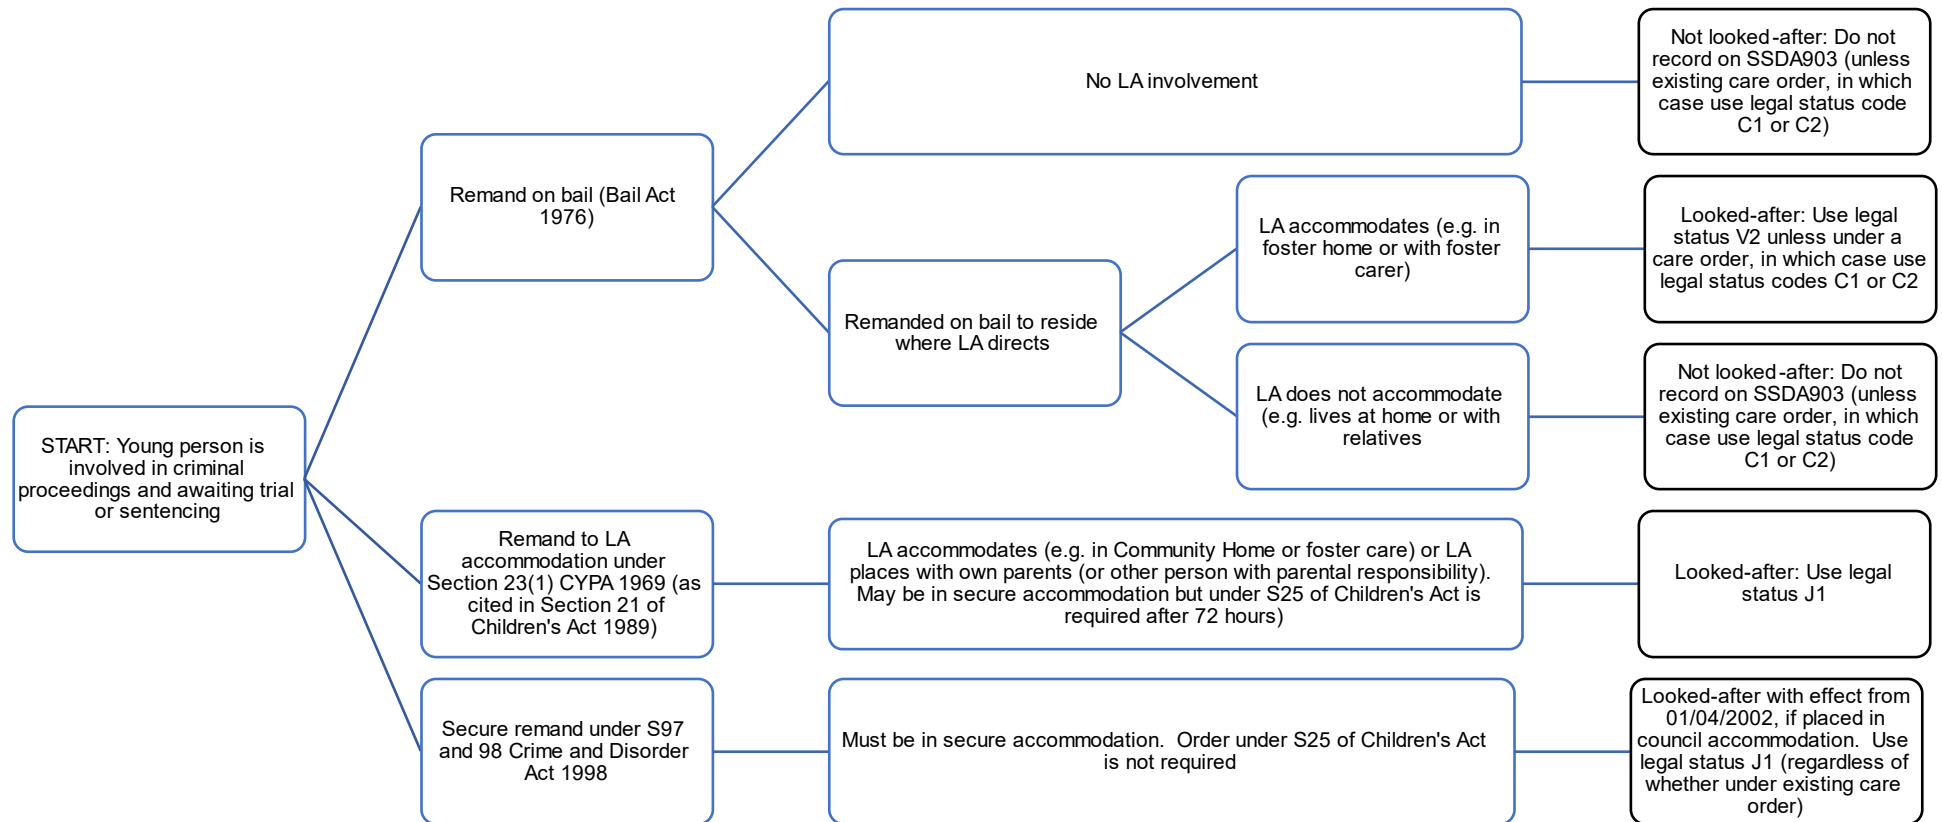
START: Young person is involved in criminal proceedings and awaiting trial or sentencing

Remand on bail (Bail Act 1976)

No LA involvement

Not looked-after: Do not record on SSDA903 (unless existing care order, in which case use legal status code C1 or C2)

Remanded on bail to reside where LA directs

LA accommodates (e.g. in foster home or with foster carer)

Looked-after: Use legal status V2 unless under a care order, in which case use legal status codes C1 or C2

LA does not accommodate (e.g. lives at home or with relatives

Not looked-after: Do not record on SSDA903 (unless existing care order, in which case use legal status code C1 or C2)

Remand to LA accommodation under Section 23(1) CYPA 1969 (as cited in Section 21 of Children's Act 1989)

LA accommodates (e.g. in Community Home or foster care) or LA places with own parents (or other person with parental responsibility). May be in secure accommodation but under S25 of Children's Act is required after 72 hours)

Looked-after: Use legal status J1

Secure remand under S97 and 98 Crime and Disorder Act 1998

Must be in secure accommodation. Order under S25 of Children's Act is not required

Looked-after with effect from 01/04/2002, if placed in council accommodation. Use legal status J1 (regardless of whether under existing care order)